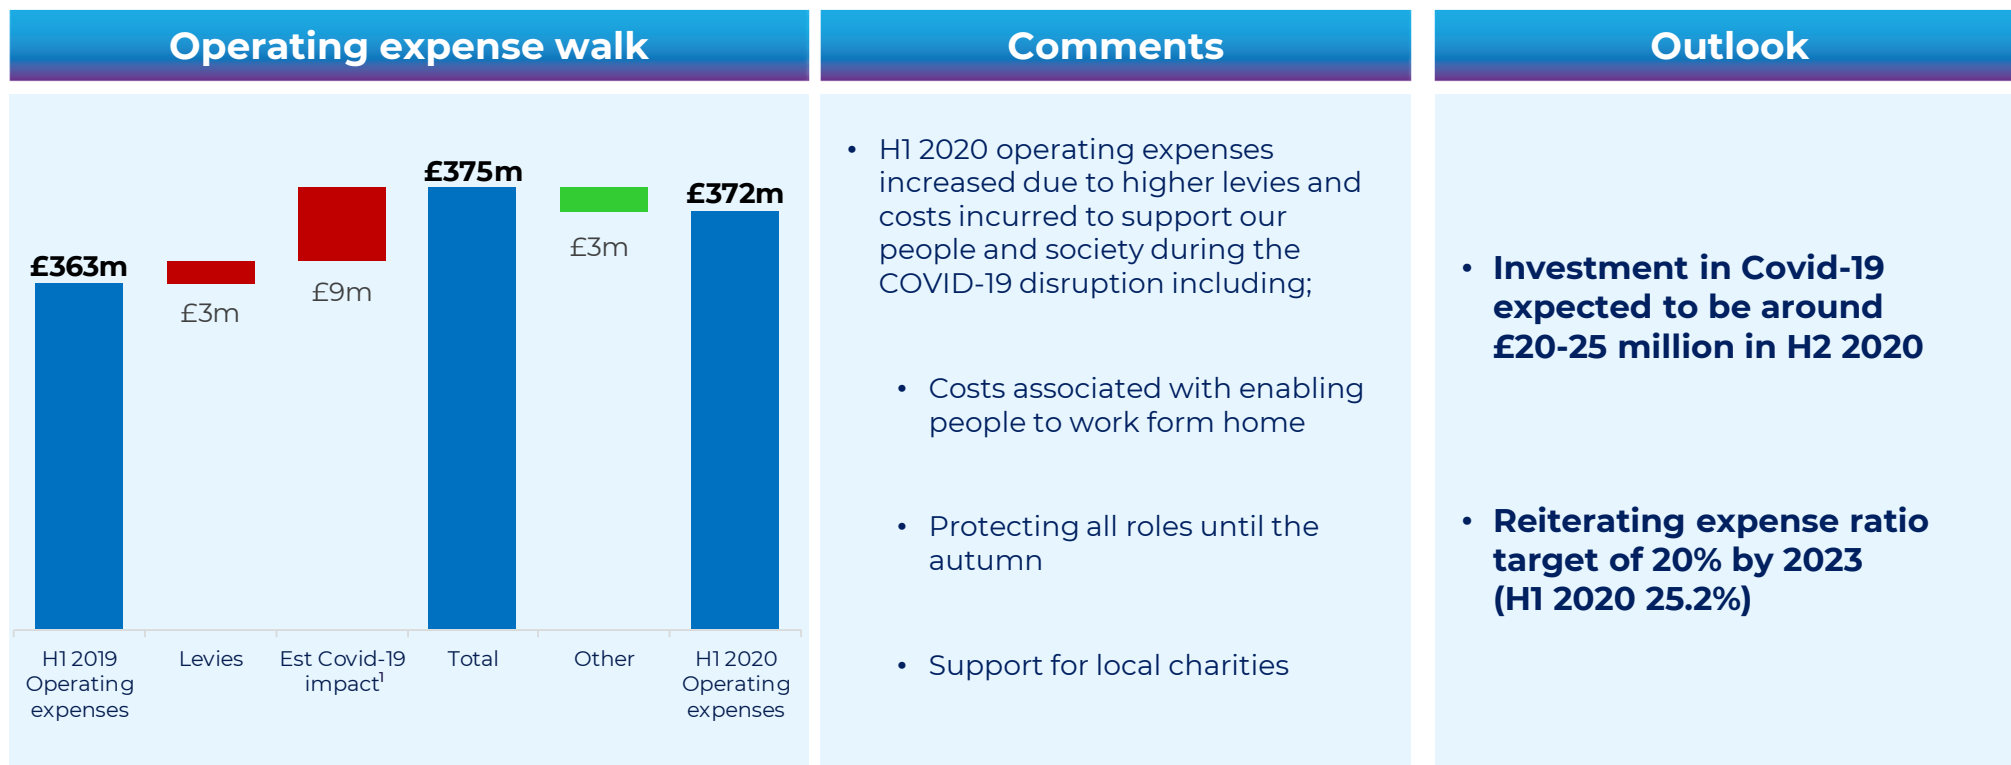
Operating expense walk

£363m

£3m

£9m

£375m

£3m

£372m

H1 2019 Operating expenses

Levies

Est Covid-19 impact$^1$

Total

Other

H1 2020 Operating expenses

Comments

• H1 2020 operating expenses increased due to higher levies and costs incurred to support our people and society during the COVID-19 disruption including;

• Costs associated with enabling people to work form home

• Protecting all roles until the autumn

• Support for local charities

Outlook

• Investment in Covid-19 expected to be around £20-25 million in H2 2020

• Reiterating expense ratio target of 20% by 2023 (H1 2020 25.2%)